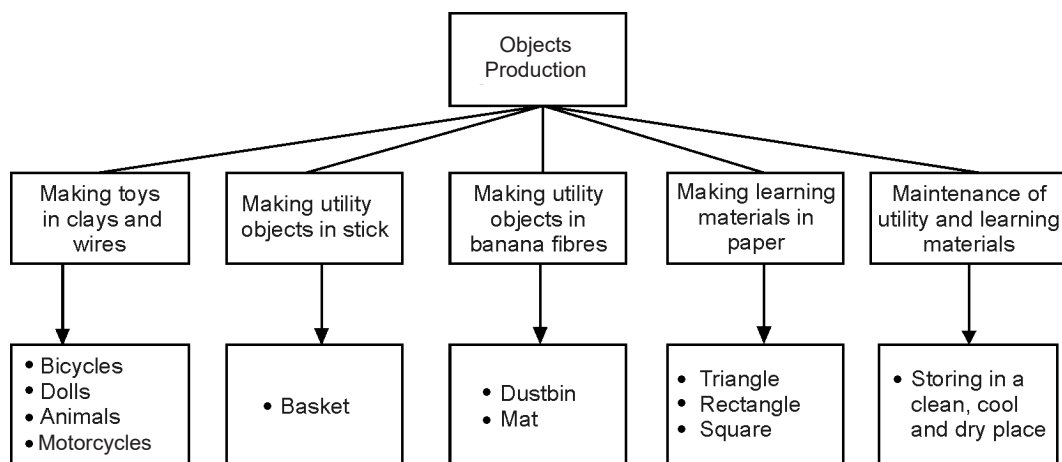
Objects Production

Making toys in clays and wires

Making utility objects in stick

Making utility objects in banana fibres

Making learning materials in paper

Maintenance of utility and learning materials

• Bicycles
• Dolls
• Animals
• Motorcycles

• Basket

• Dustbin
• Mat

• Triangle
• Rectangle
• Square

• Storing in a clean, cool and dry place